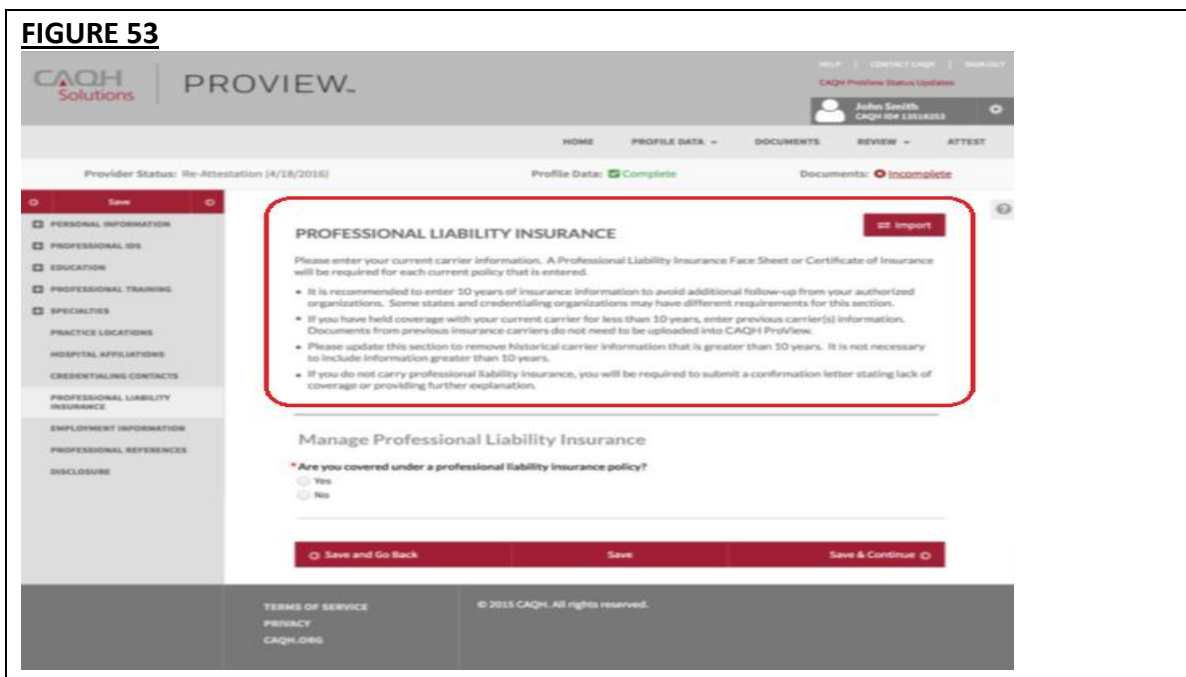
FIGURE 53

CAQH Solutions | PROVIEW.

HELP | CONTACT CAQH | SIGN OUT

CAQH ProView Status Updates

John Smith
CAQH ID# 13518253

HOME PROFILE DATA ⌄ DOCUMENTS REVIEW ⌄ ATTEST

Provider Status: Re-Attestation (4/18/2016)

Profile Data: Complete

Documents: Incomplete

Save

PERSONAL INFORMATION
PROFESSIONAL IDS
EDUCATION
PROFESSIONAL TRAINING
SPECIALTIES
PRACTICE LOCATIONS
HOSPITAL AFFILIATIONS
CREDENTIALING CONTACTS
PROFESSIONAL LIABILITY INSURANCE
EMPLOYMENT INFORMATION
PROFESSIONAL REFERENCES
DISCLOSURE

PROFESSIONAL LIABILITY INSURANCE

Import

Please enter your current carrier information. A Professional Liability Insurance Face Sheet or Certificate of Insurance will be required for each current policy that is entered.

• It is recommended to enter 10 years of insurance information to avoid additional follow-up from your authorized organizations. Some states and credentialing organizations may have different requirements for this section.
• If you have held coverage with your current carrier for less than 10 years, enter previous carrier(s) information. Documents from previous insurance carriers do not need to be uploaded into CAQH ProView.
• Please update this section to remove historical carrier information that is greater than 10 years. It is not necessary to include information greater than 10 years.
• If you do not carry professional liability insurance, you will be required to submit a confirmation letter stating lack of coverage or providing further explanation.

Manage Professional Liability Insurance

*Are you covered under a professional liability insurance policy?
Yes
No

Save and Go Back | Save | Save & Continue

TERMS OF SERVICE
PRIVACY
CAQH.ORG

© 2015 CAQH. All rights reserved.